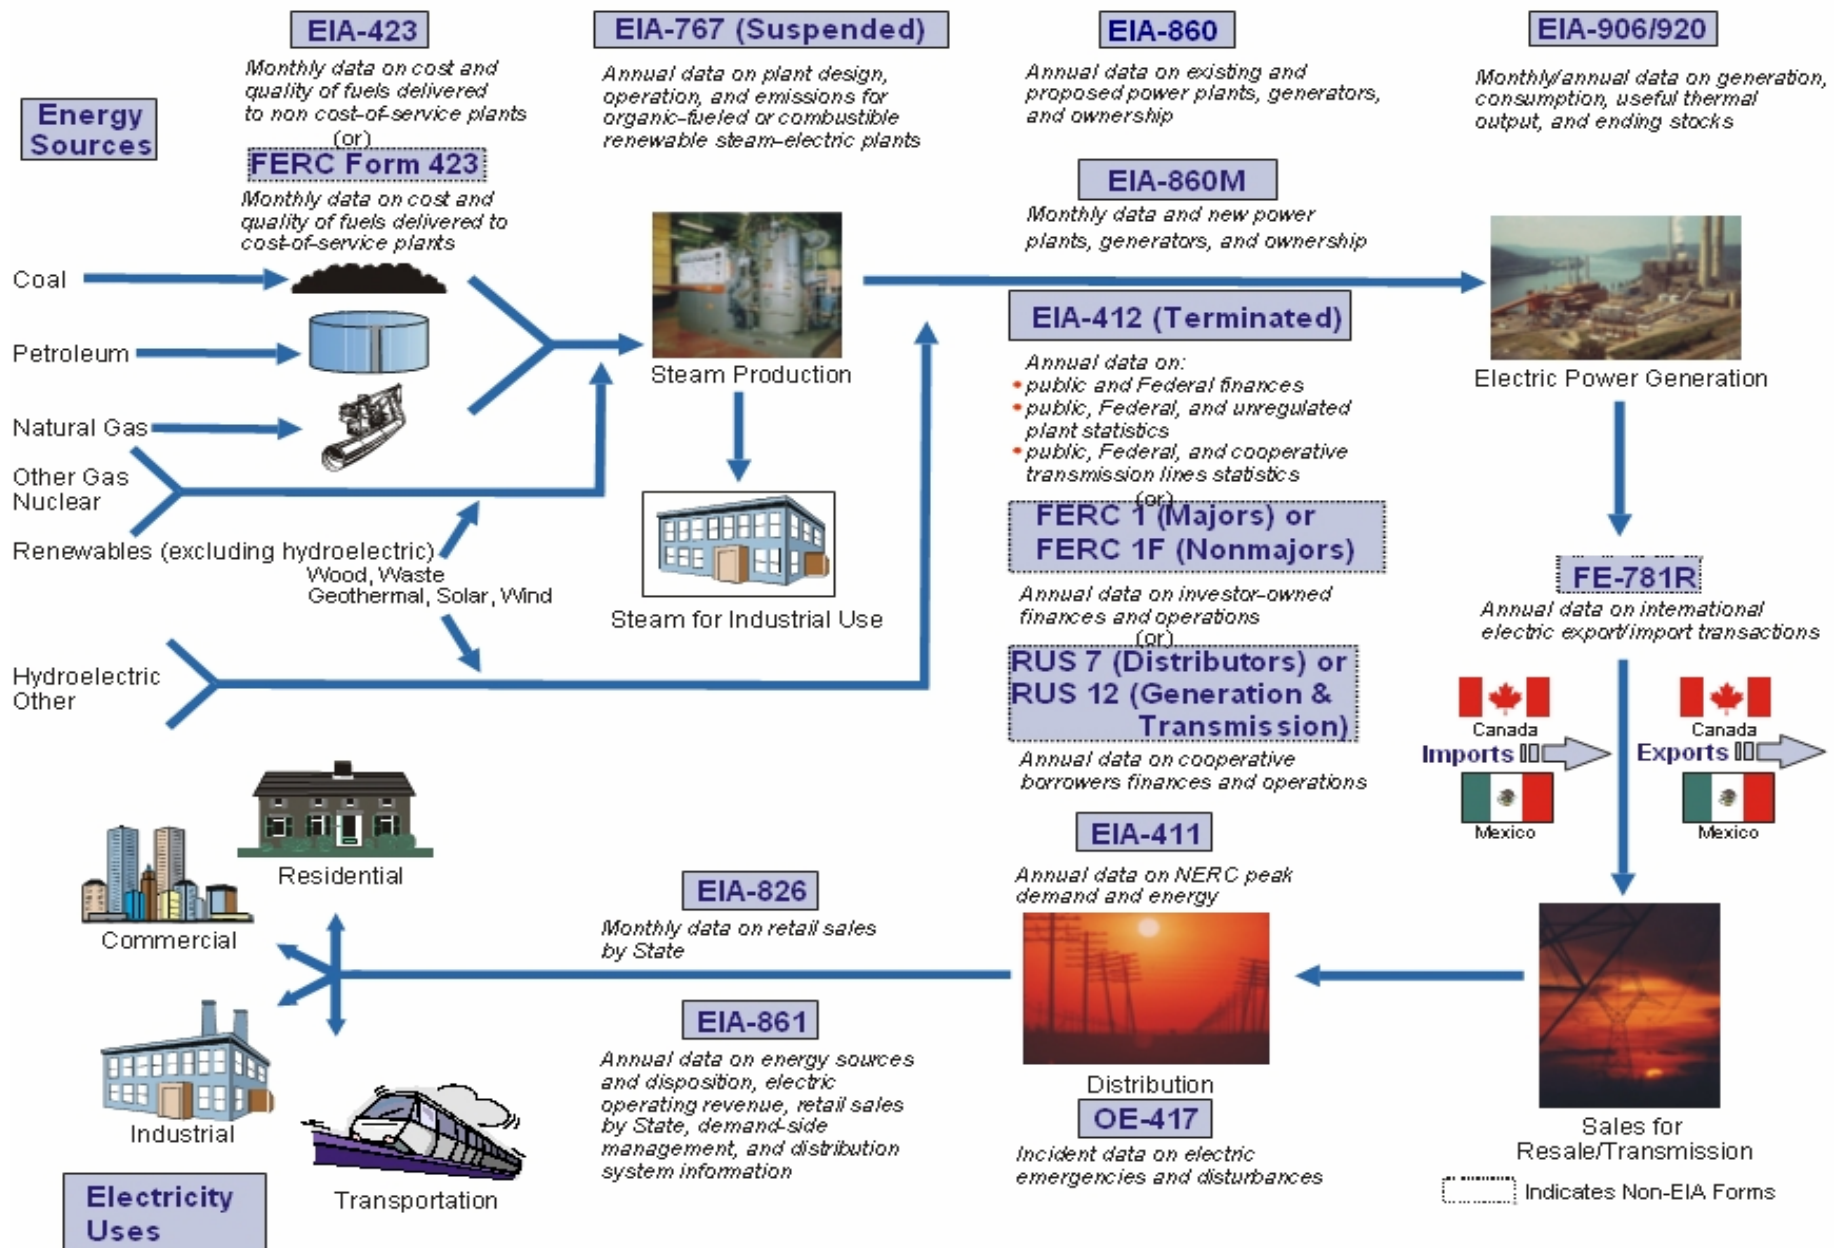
EIA-423
Monthly data on cost and quality of fuels delivered to non cost-of-service plants
(or)
FERC Form 423
Monthly data on cost and quality of fuels delivered to cost-of-service plants

EIA-767 (Suspended)
Annual data on plant design, operation, and emissions for organic-fueled or combustible renewable steam-electric plants

EIA-860
Annual data on existing and proposed power plants, generators, and ownership

EIA-906/920
Monthly/annual data on generation, consumption, useful thermal output, and ending stocks

Energy Sources

EIA-860M
Monthly data and new power plants, generators, and ownership

Coal
Petroleum
Natural Gas
Other Gas
Nuclear
Renewables (excluding hydroelectric)
Wood, Waste
Geothermal, Solar, Wind
Hydroelectric
Other

Steam Production
Steam for Industrial Use

EIA-412 (Terminated)
Annual data on:
• public and Federal finances
• public, Federal, and unregulated plant statistics
• public, Federal, and cooperative transmission lines statistics
(or)
FERC 1 (Majors) or FERC 1F (Nonmajors)
Annual data on investor-owned finances and operations
(or)
RUS 7 (Distributors) or RUS 12 (Generation & Transmission)
Annual data on cooperative borrowers finances and operations

Electric Power Generation

FE-781R
Annual data on international electric export/import transactions

Canada
Imports
Mexico
Canada
Exports
Mexico

EIA-411
Annual data on NERC peak demand and energy

Residential
Commercial
Industrial
Transportation
Electricity Uses

EIA-826
Monthly data on retail sales by State

EIA-861
Annual data on energy sources and disposition, electric operating revenue, retail sales by State, demand-side management, and distribution system information

Distribution
OE-417
Incident data on electric emergencies and disturbances

Sales for Resale/Transmission

Indicates Non-EIA Forms